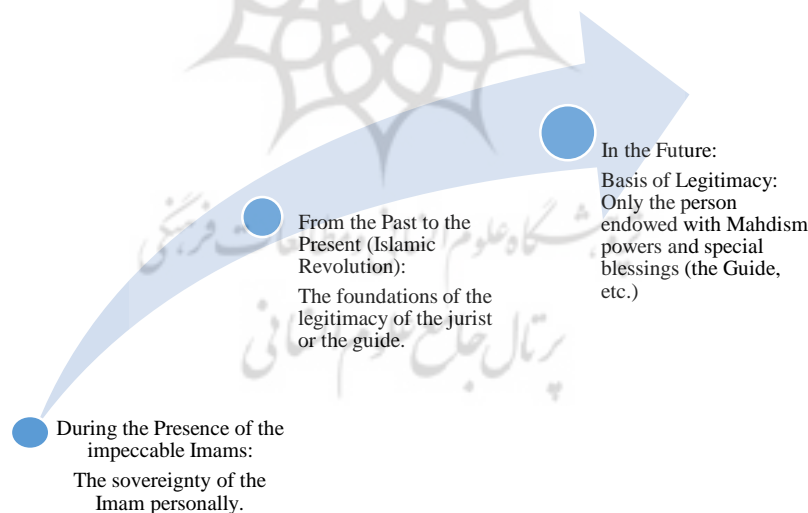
In the Future:

Basis of Legitimacy: Only the person endowed with Mahdism powers and special blessings (the Guide, etc.)

From the Past to the Present (Islamic Revolution):

The foundations of the legitimacy of the jurist or the guide.

During the Presence of the impeccable Imams:

The sovereignty of the Imam personally.